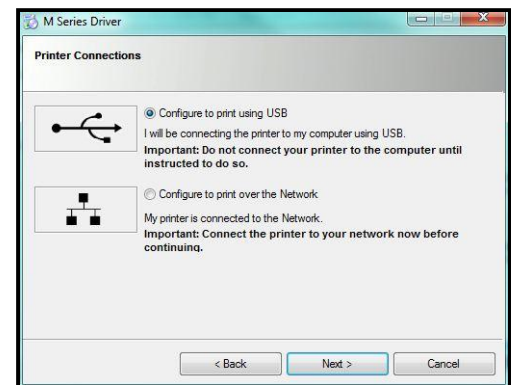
M Series Driver

Printer Connections

Configure to print using USB

I will be connecting the printer to my computer using USB.

**Important: Do not connect your printer to the computer until instructed to do so.**

Configure to print over the Network

My printer is connected to the Network.

**Important: Connect the printer to your network now before continuing.**

< Back

Next >

Cancel